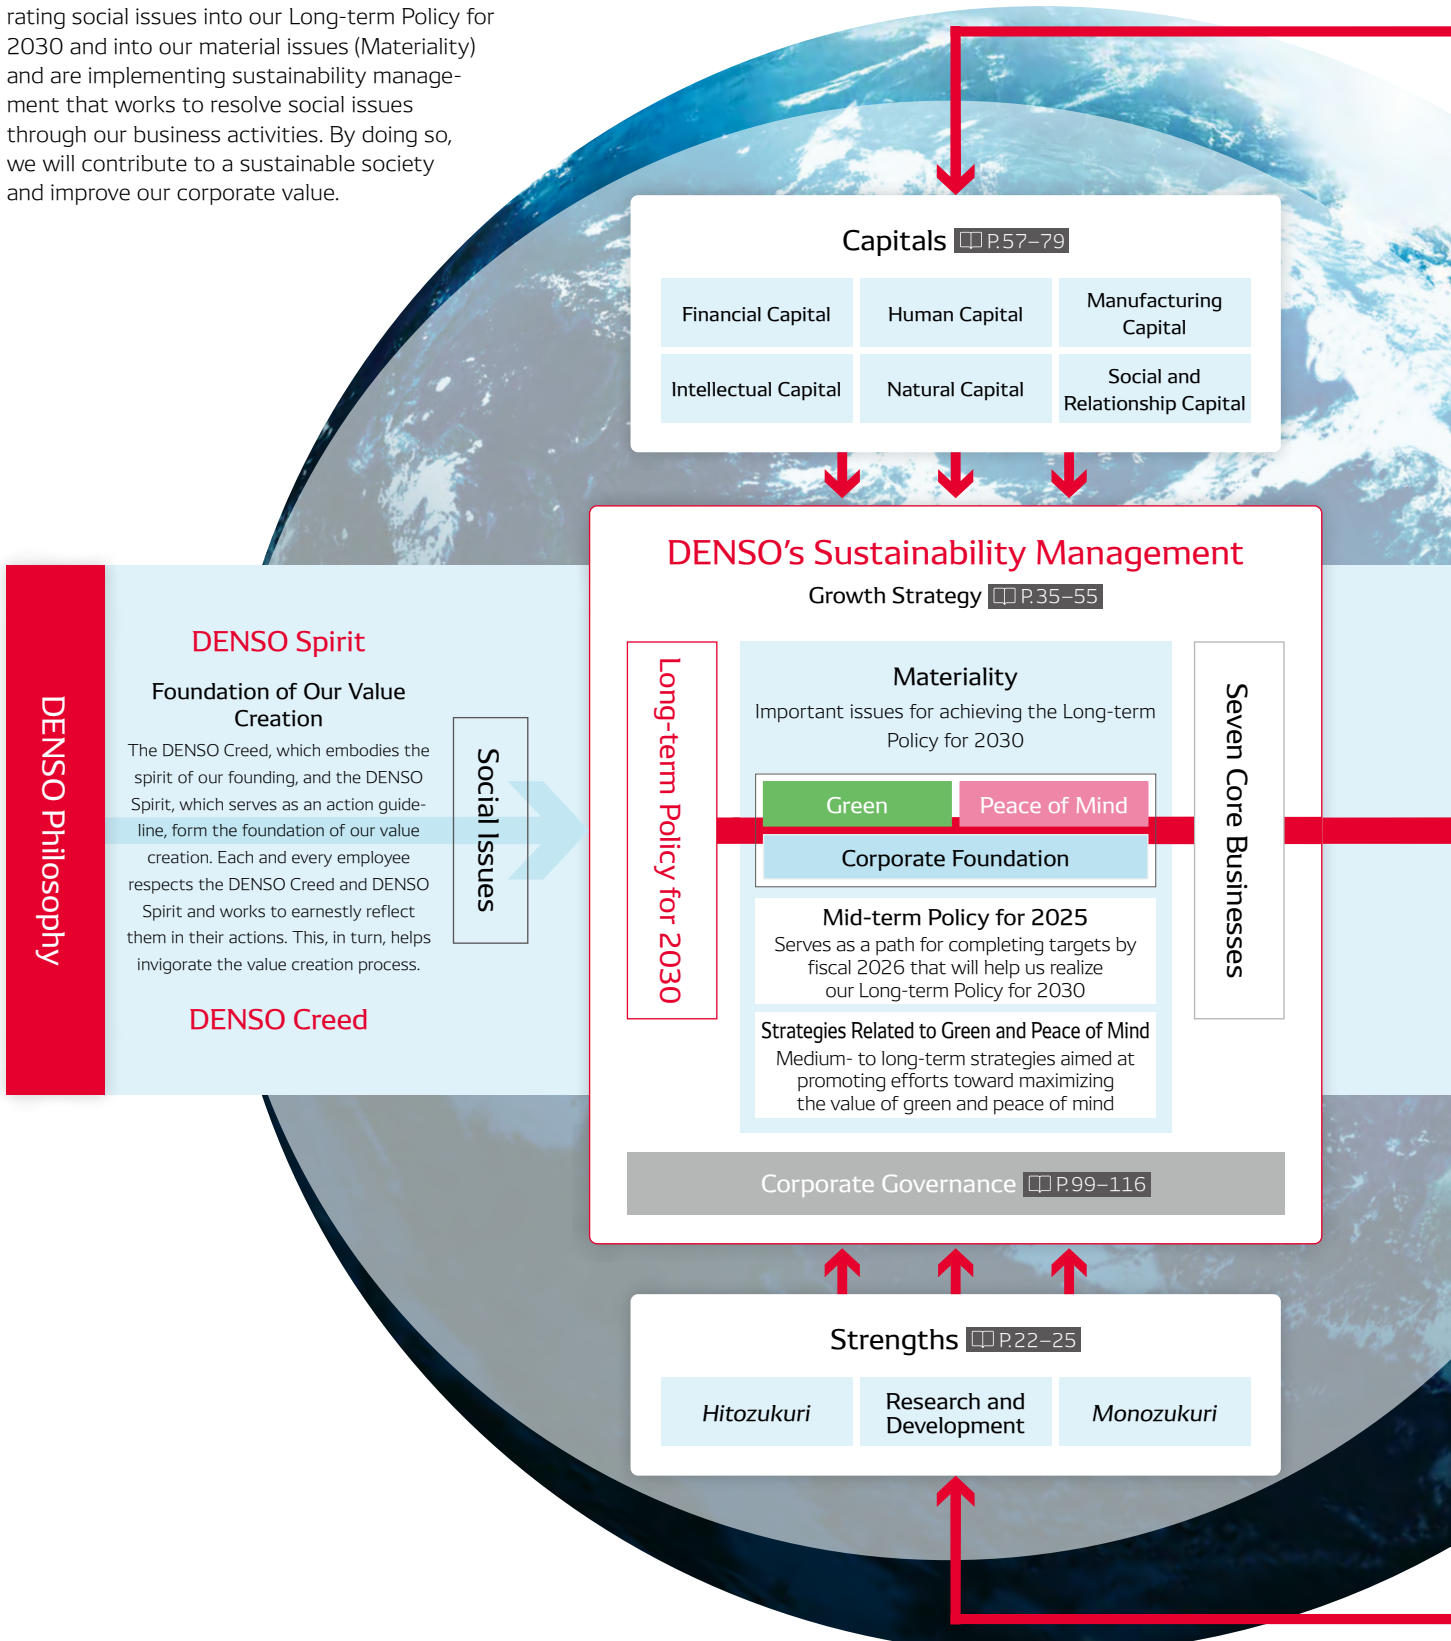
rating social issues into our Long-term Policy for 2030 and into our material issues (Materiality) and are implementing sustainability management that works to resolve social issues through our business activities. By doing so, we will contribute to a sustainable society and improve our corporate value.

Capitals P.57–79

| Financial Capital | Human Capital | Manufacturing Capital |
|---|---|---|
| Intellectual Capital | Natural Capital | Social and Relationship Capital |

DENSO Philosophy

DENSO Spirit

Foundation of Our Value Creation

The DENSO Creed, which embodies the spirit of our founding, and the DENSO Spirit, which serves as an action guideline, form the foundation of our value creation. Each and every employee respects the DENSO Creed and DENSO Spirit and works to earnestly reflect them in their actions. This, in turn, helps invigorate the value creation process.

DENSO Creed

Social Issues

DENSO's Sustainability Management

Growth Strategy P.35–55

Long-term Policy for 2030

Materiality

Important issues for achieving the Long-term Policy for 2030

Green

Peace of Mind

Corporate Foundation

Mid-term Policy for 2025

Serves as a path for completing targets by fiscal 2026 that will help us realize our Long-term Policy for 2030

Strategies Related to Green and Peace of Mind

Medium- to long-term strategies aimed at promoting efforts toward maximizing the value of green and peace of mind

Seven Core Businesses

Corporate Governance P.99–116

Strengths P.22–25

| Hitozukuri | Research and Development | Monozukuri |
|---|---|---|